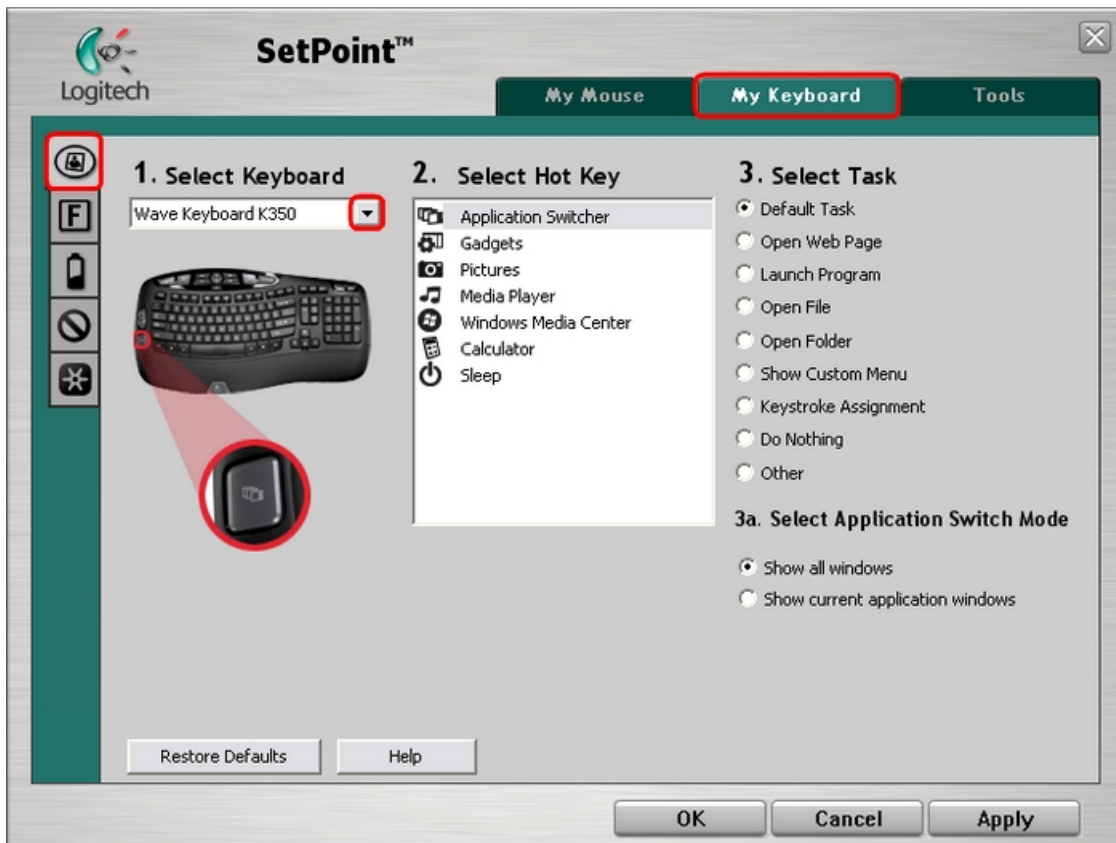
Logitech

SetPoint™

My Mouse

My Keyboard

Tools

1. Select Keyboard

Wave Keyboard K350

2. Select Hot Key

Application Switcher
Gadgets
Pictures
Media Player
Windows Media Center
Calculator
Sleep

3. Select Task

Default Task
Open Web Page
Launch Program
Open File
Open Folder
Show Custom Menu
Keystroke Assignment
Do Nothing
Other

3a. Select Application Switch Mode

Show all windows
Show current application windows

Restore Defaults

Help

OK

Cancel

Apply